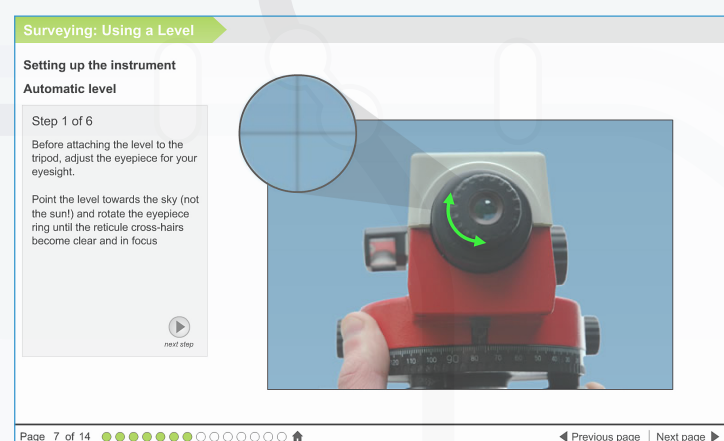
Surveying: Using a Level

Setting up the instrument

Automatic level

Step 1 of 6

Before attaching the level to the tripod, adjust the eyepiece for your eyesight.

Point the level towards the sky (not the sun!) and rotate the eyepiece ring until the reticule cross-hairs become clear and in focus

next step

110 100 90 80

Page 7 of 14

◀ Previous page | Next page ▶